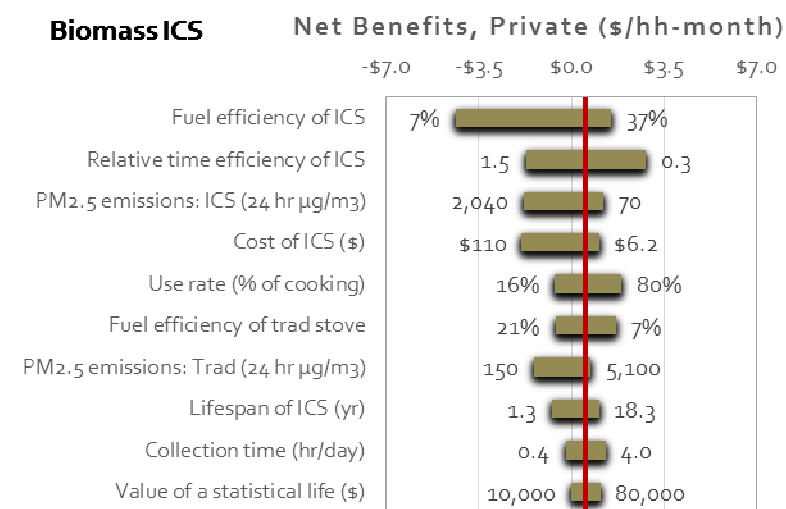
Biomass ICS

Net Benefits, Private ($/hh-month)

-$7.0
-$3.5
$0.0
$3.5
$7.0

Fuel efficiency of ICS
7%
37%

Relative time efficiency of ICS
1.5
0.3

PM2.5 emissions: ICS (24 hr µg/m3)
2,040
70

Cost of ICS ($)
$110
$6.2

Use rate (% of cooking)
16%
80%

Fuel efficiency of trad stove
21%
7%

PM2.5 emissions: Trad (24 hr µg/m3)
150
5,100

Lifespan of ICS (yr)
1.3
18.3

Collection time (hr/day)
0.4
4.0

Value of a statistical life ($)
10,000
80,000